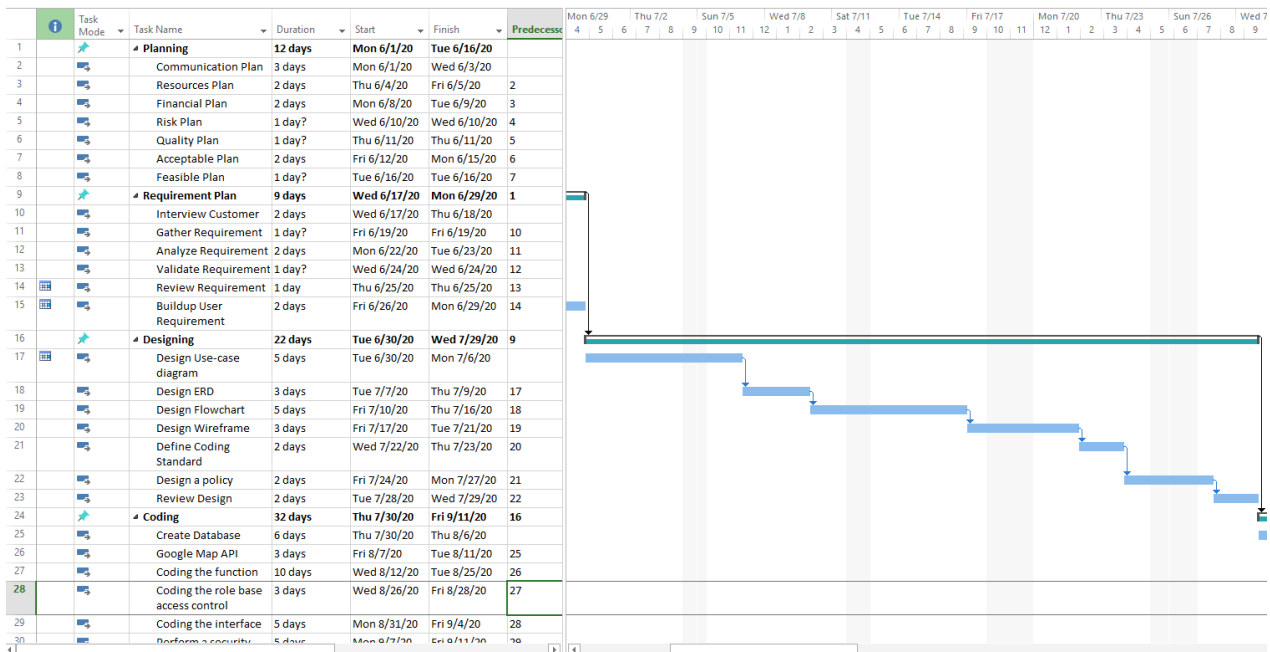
| | | Task Mode | Task Name | Duration | Start | Finish | Predecesso |
|---|---|---|---|---|---|---|---|
| 1 | | | ◢ Planning | 12 days | Mon 6/1/20 | Tue 6/16/20 | |
| 2 | | | Communication Plan | 3 days | Mon 6/1/20 | Wed 6/3/20 | |
| 3 | | | Resources Plan | 2 days | Thu 6/4/20 | Fri 6/5/20 | 2 |
| 4 | | | Financial Plan | 2 days | Mon 6/8/20 | Tue 6/9/20 | 3 |
| 5 | | | Risk Plan | 1 day? | Wed 6/10/20 | Wed 6/10/20 | 4 |
| 6 | | | Quality Plan | 1 day? | Thu 6/11/20 | Thu 6/11/20 | 5 |
| 7 | | | Acceptable Plan | 2 days | Fri 6/12/20 | Mon 6/15/20 | 6 |
| 8 | | | Feasible Plan | 1 day? | Tue 6/16/20 | Tue 6/16/20 | 7 |
| 9 | | | ◢ Requirement Plan | 9 days | Wed 6/17/20 | Mon 6/29/20 | 1 |
| 10 | | | Interview Customer | 2 days | Wed 6/17/20 | Thu 6/18/20 | |
| 11 | | | Gather Requirement | 1 day? | Fri 6/19/20 | Fri 6/19/20 | 10 |
| 12 | | | Analyze Requirement | 2 days | Mon 6/22/20 | Tue 6/23/20 | 11 |
| 13 | | | Validate Requirement | 1 day? | Wed 6/24/20 | Wed 6/24/20 | 12 |
| 14 | | | Review Requirement | 1 day | Thu 6/25/20 | Thu 6/25/20 | 13 |
| 15 | | | Buildup User Requirement | 2 days | Fri 6/26/20 | Mon 6/29/20 | 14 |
| 16 | | | ◢ Designing | 22 days | Tue 6/30/20 | Wed 7/29/20 | 9 |
| 17 | | | Design Use-case diagram | 5 days | Tue 6/30/20 | Mon 7/6/20 | |
| 18 | | | Design ERD | 3 days | Tue 7/7/20 | Thu 7/9/20 | 17 |
| 19 | | | Design Flowchart | 5 days | Fri 7/10/20 | Thu 7/16/20 | 18 |
| 20 | | | Design Wireframe | 3 days | Fri 7/17/20 | Tue 7/21/20 | 19 |
| 21 | | | Define Coding Standard | 2 days | Wed 7/22/20 | Thu 7/23/20 | 20 |
| 22 | | | Design a policy | 2 days | Fri 7/24/20 | Mon 7/27/20 | 21 |
| 23 | | | Review Design | 2 days | Tue 7/28/20 | Wed 7/29/20 | 22 |
| 24 | | | ◢ Coding | 32 days | Thu 7/30/20 | Fri 9/11/20 | 16 |
| 25 | | | Create Database | 6 days | Thu 7/30/20 | Thu 8/6/20 | |
| 26 | | | Google Map API | 3 days | Fri 8/7/20 | Tue 8/11/20 | 25 |
| 27 | | | Coding the function | 10 days | Wed 8/12/20 | Tue 8/25/20 | 26 |
| 28 | | | Coding the role base access control | 3 days | Wed 8/26/20 | Fri 8/28/20 | 27 |
| 29 | | | Coding the interface | 5 days | Mon 8/31/20 | Fri 9/4/20 | 28 |
| 30 | | | Perform a security | 5 days | Mon 9/7/20 | Fri 9/11/20 | 29 |

Mon 6/29 Thu 7/2 Sun 7/5 Wed 7/8 Sat 7/11 Tue 7/14 Fri 7/17 Mon 7/20 Thu 7/23 Sun 7/26 Wed 7
4 5 6 7 8 9 10 11 12 1 2 3 4 5 6 7 8 9 10 11 12 1 2 3 4 5 6 7 8 9